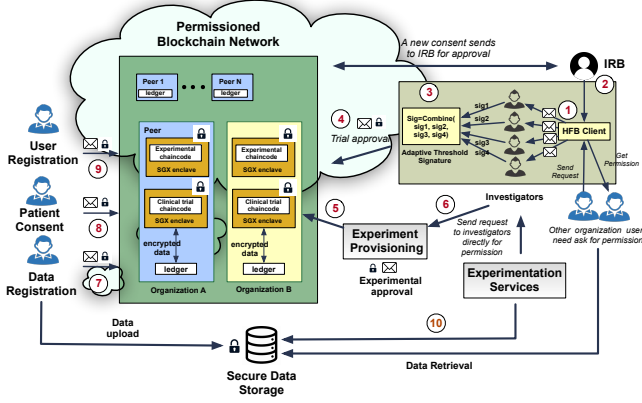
Permissioned Blockchain Network

A new consent sends to IRB for approval

IRB

Peer 1
ledger

Peer N
ledger

Peer
Experimental chaincode
SGX enclave
Clinical trial chaincode
SGX enclave
encrypted data
ledger

Experimental chaincode
SGX enclave
Clinical trial chaincode
SGX enclave
encrypted data
ledger

Organization A

Organization B

4
Trial approval

3
Sig=Combine( sig1, sig2, sig3, sig4)
Adaptive Threshold Signature

sig1
sig2
sig3
sig4

1
2
HFB Client

Send Request

Get Permission

User Registration
9

Patient Consent
8

Data Registration
7

5
Experiment Provisioning
Experimental approval

6
Investigators
Send request to investigators directly for permission

Other organization users need ask for permission

Experimentation Services

10

Data upload

Secure Data Storage

Data Retrieval